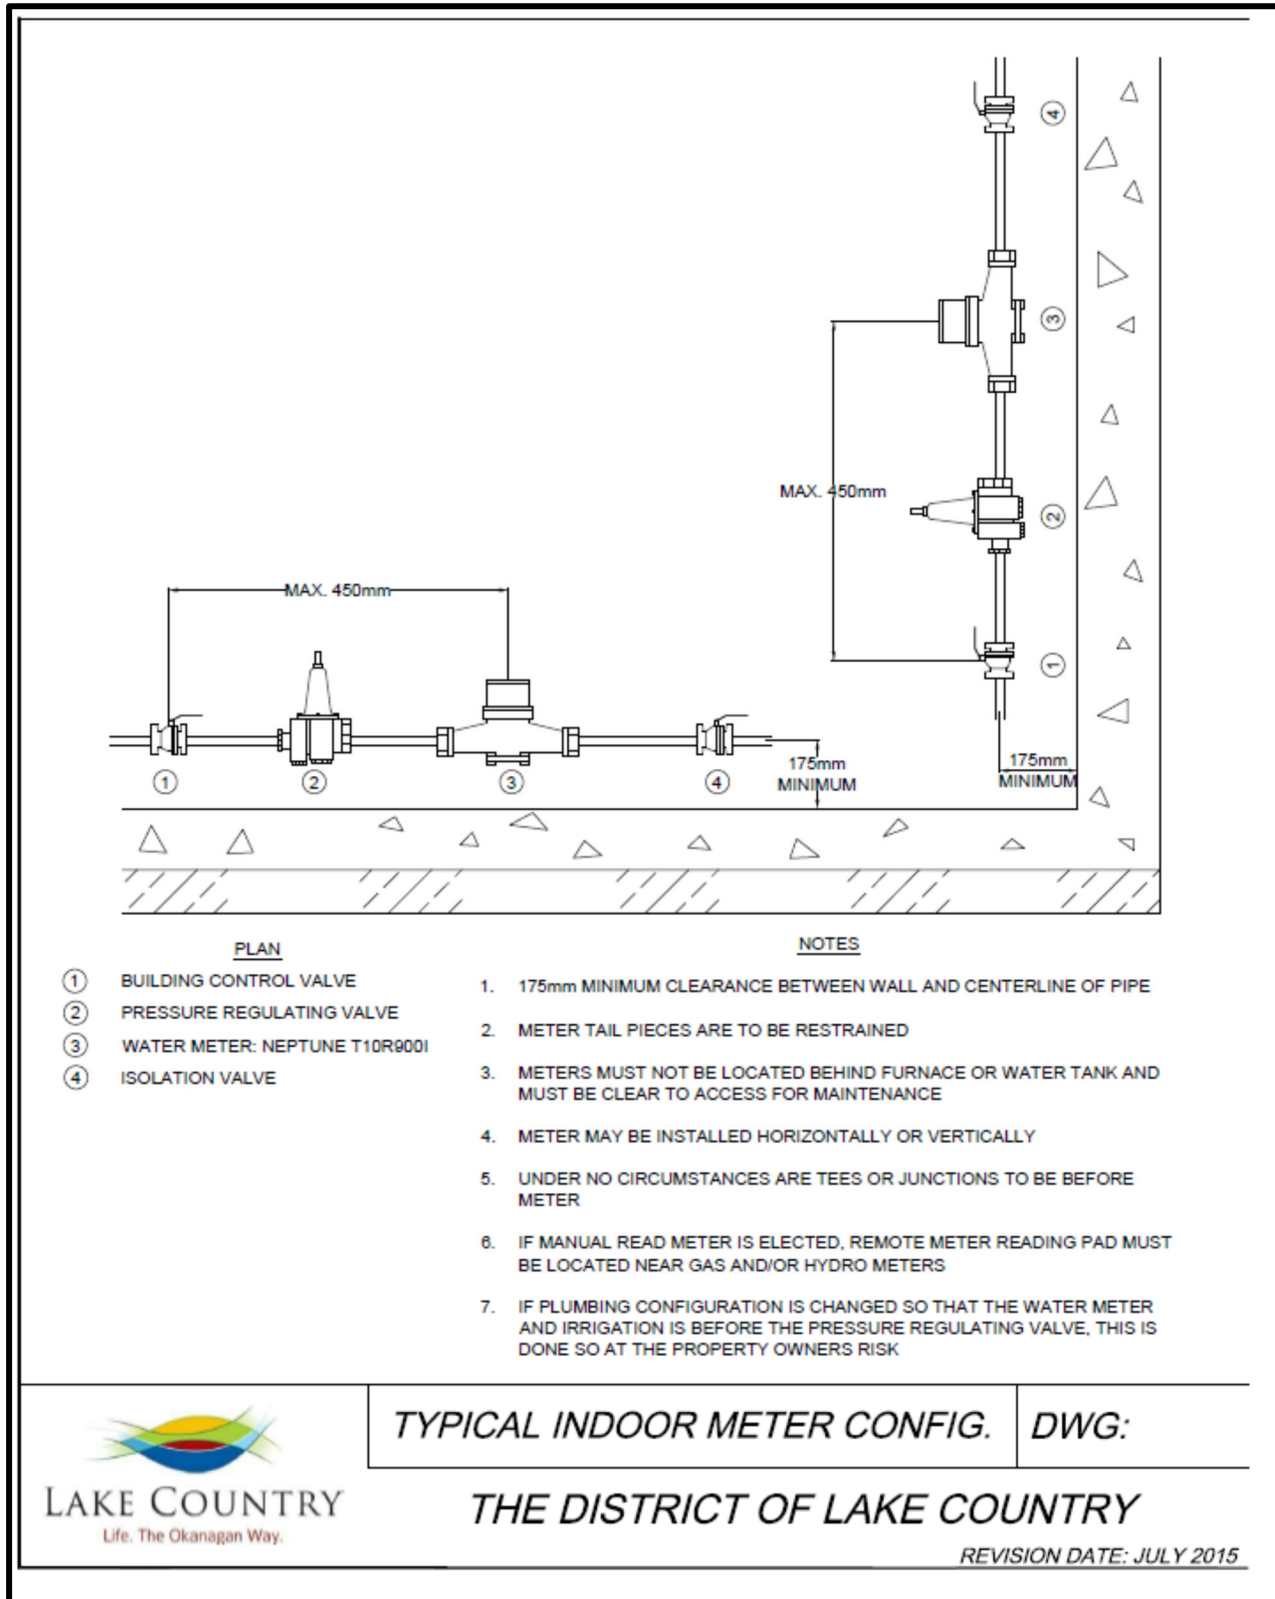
4

3

MAX. 450mm

2

1

175mm
MINIMUM

MAX. 450mm

1 2 3 4

175mm
MINIMUM

PLAN

① BUILDING CONTROL VALVE
② PRESSURE REGULATING VALVE
③ WATER METER: NEPTUNE T10R900I
④ ISOLATION VALVE

NOTES

1. 175mm MINIMUM CLEARANCE BETWEEN WALL AND CENTERLINE OF PIPE

2. METER TAIL PIECES ARE TO BE RESTRAINED

3. METERS MUST NOT BE LOCATED BEHIND FURNACE OR WATER TANK AND MUST BE CLEAR TO ACCESS FOR MAINTENANCE

4. METER MAY BE INSTALLED HORIZONTALLY OR VERTICALLY

5. UNDER NO CIRCUMSTANCES ARE TEES OR JUNCTIONS TO BE BEFORE METER

6. IF MANUAL READ METER IS ELECTED, REMOTE METER READING PAD MUST BE LOCATED NEAR GAS AND/OR HYDRO METERS

7. IF PLUMBING CONFIGURATION IS CHANGED SO THAT THE WATER METER AND IRRIGATION IS BEFORE THE PRESSURE REGULATING VALVE, THIS IS DONE SO AT THE PROPERTY OWNERS RISK

LAKE COUNTRY
Life. The Okanagan Way.

TYPICAL INDOOR METER CONFIG.

DWG:

THE DISTRICT OF LAKE COUNTRY

REVISION DATE: JULY 2015